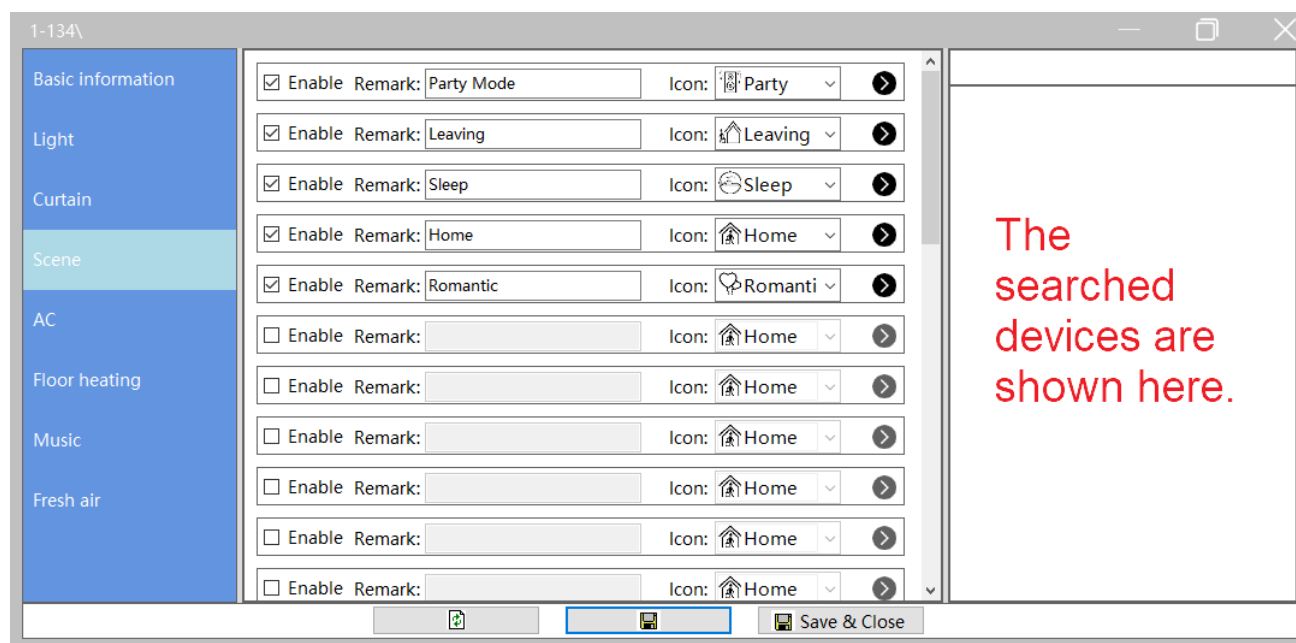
1-134\

Basic information
Light
Curtain
Scene
AC
Floor heating
Music
Fresh air

☑ Enable Remark: Party Mode Icon: Party
☑ Enable Remark: Leaving Icon: Leaving
☑ Enable Remark: Sleep Icon: Sleep
☑ Enable Remark: Home Icon: Home
☑ Enable Remark: Romantic Icon: Romanti
☐ Enable Remark: Icon: Home
☐ Enable Remark: Icon: Home
☐ Enable Remark: Icon: Home
☐ Enable Remark: Icon: Home
☐ Enable Remark: Icon: Home
☐ Enable Remark: Icon: Home

The searched devices are shown here.

Save & Close